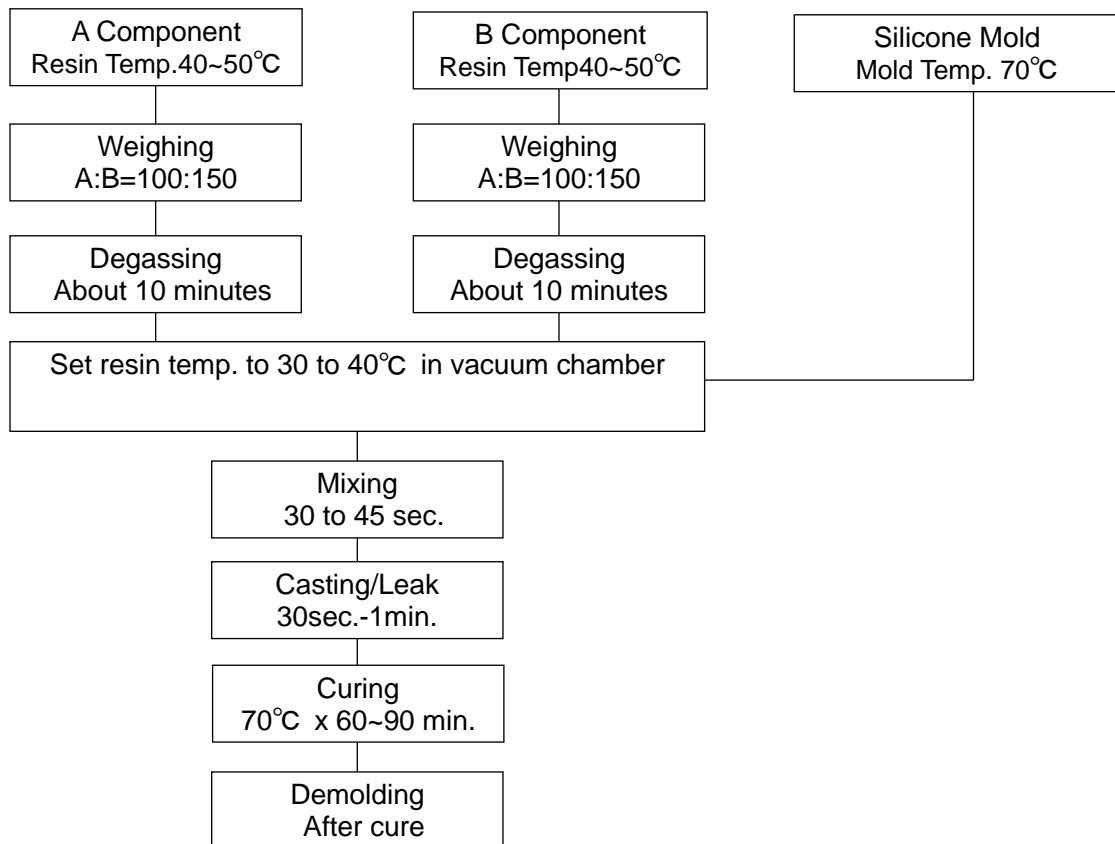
A Component
Resin Temp.40~50℃

B Component
Resin Temp40~50℃

Silicone Mold
Mold Temp. 70℃

Weighing
A:B=100:150

Weighing
A:B=100:150

Degassing
About 10 minutes

Degassing
About 10 minutes

Set resin temp. to 30 to 40℃ in vacuum chamber

Mixing
30 to 45 sec.

Casting/Leak
30sec.-1min.

Curing
70℃ x 60~90 min.

Demolding
After cure